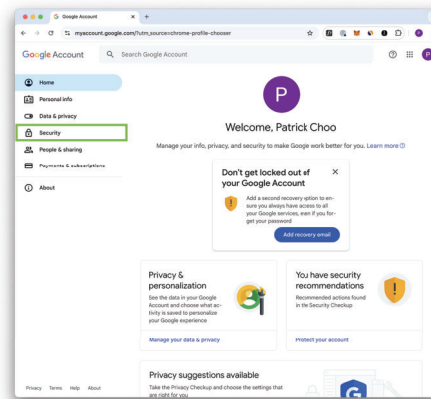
Google Account
myaccount.google.com/?utm_source=chrome-profile-chooser

Google Account
Search Google Account

Home
Personal info
Data & privacy
Security
People & sharing
Payments & subscriptions
About

Welcome, Patrick Choo

Manage your info, privacy, and security to make Google work better for you. Learn more

Don't get locked out of your Google Account

Add a second recovery option to ensure you always have access to all your Google services, even if you forget your password

Add recovery email

Privacy & personalization
See the data in your Google Account and choose what activity is saved to personalize your Google experience

Manage your data & privacy

You have security recommendations
Recommended actions found in the Security Checkup

Protect your account

Privacy suggestions available
Take the Privacy Checkup and choose the settings that are right for you

Privacy Terms Help About